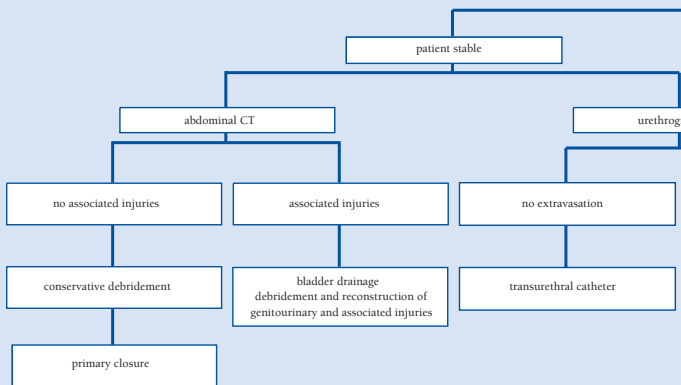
patient stable

abdominal CT

urethrog

no associated injuries

associated injuries

no extravasation

conservative debridement

bladder drainage
debridement and reconstruction of genitourinary and associated injuries

transurethral catheter

primary closure